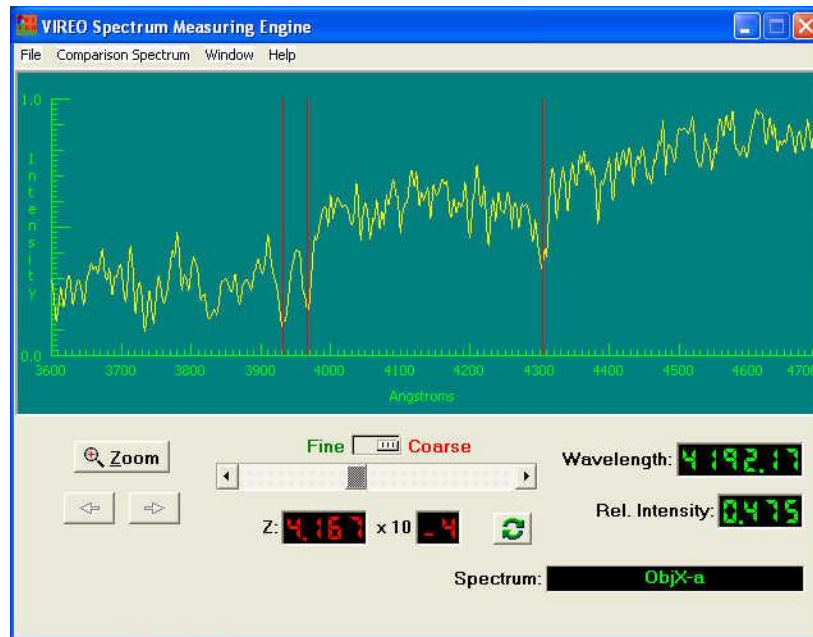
VIREO Spectrum Measuring Engine

File Comparison Spectrum Window Help

1.0

Intensity

0.0

3600 3700 3800 3900 4000 4100 4200 4300 4400 4500 4600 470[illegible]

Angstroms

Zoom

Fine Coarse

Wavelength: 4192.17

Rel. Intensity: 0.475

Z: 4.167 x 10 -4

Spectrum: ObjX-a